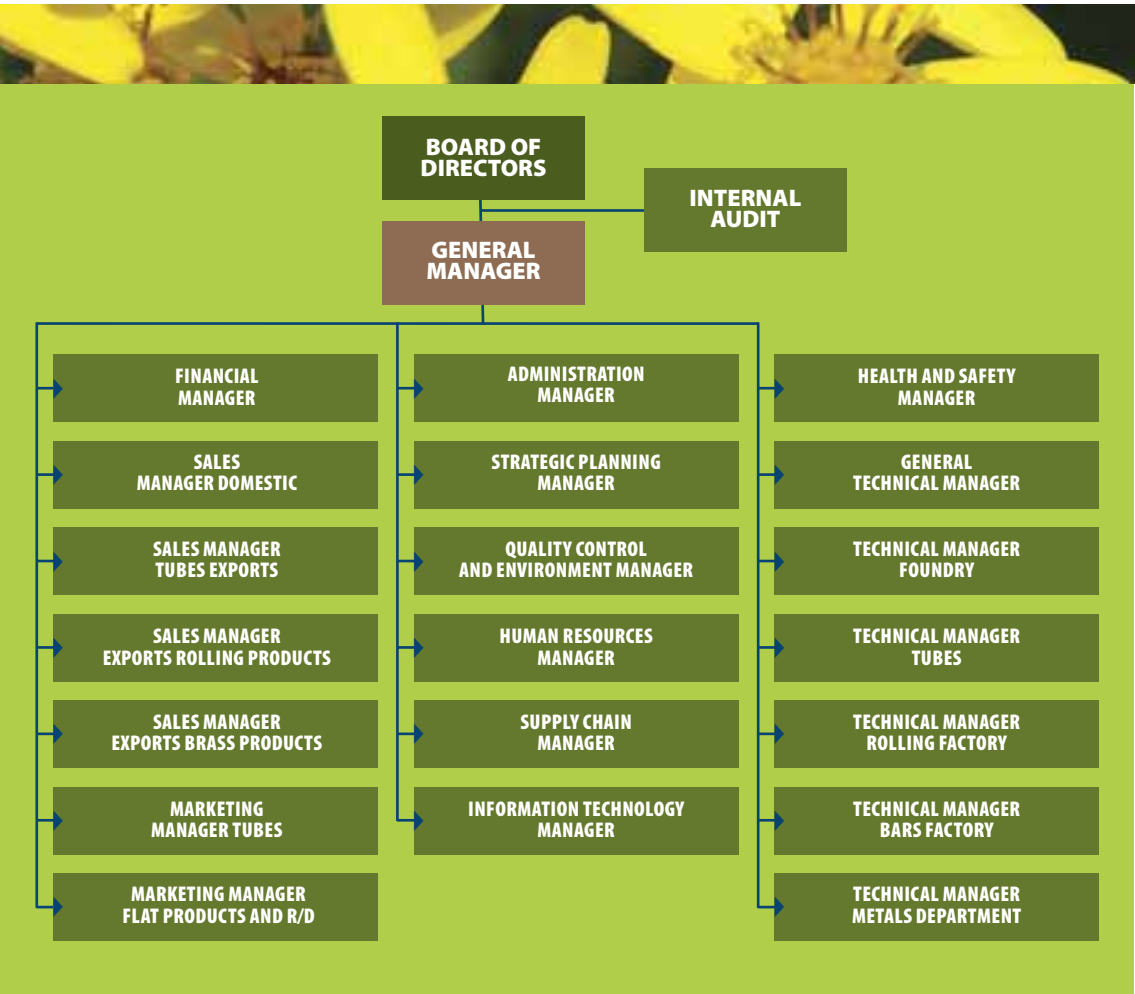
BOARD OF DIRECTORS

INTERNAL AUDIT

GENERAL MANAGER

FINANCIAL MANAGER

SALES MANAGER DOMESTIC

SALES MANAGER TUBES EXPORTS

SALES MANAGER EXPORTS ROLLING PRODUCTS

SALES MANAGER EXPORTS BRASS PRODUCTS

MARKETING MANAGER TUBES

MARKETING MANAGER FLAT PRODUCTS AND R/D

ADMINISTRATION MANAGER

STRATEGIC PLANNING MANAGER

QUALITY CONTROL AND ENVIRONMENT MANAGER

HUMAN RESOURCES MANAGER

SUPPLY CHAIN MANAGER

INFORMATION TECHNOLOGY MANAGER

HEALTH AND SAFETY MANAGER

GENERAL TECHNICAL MANAGER

TECHNICAL MANAGER FOUNDRY

TECHNICAL MANAGER TUBES

TECHNICAL MANAGER ROLLING FACTORY

TECHNICAL MANAGER BARS FACTORY

TECHNICAL MANAGER METALS DEPARTMENT